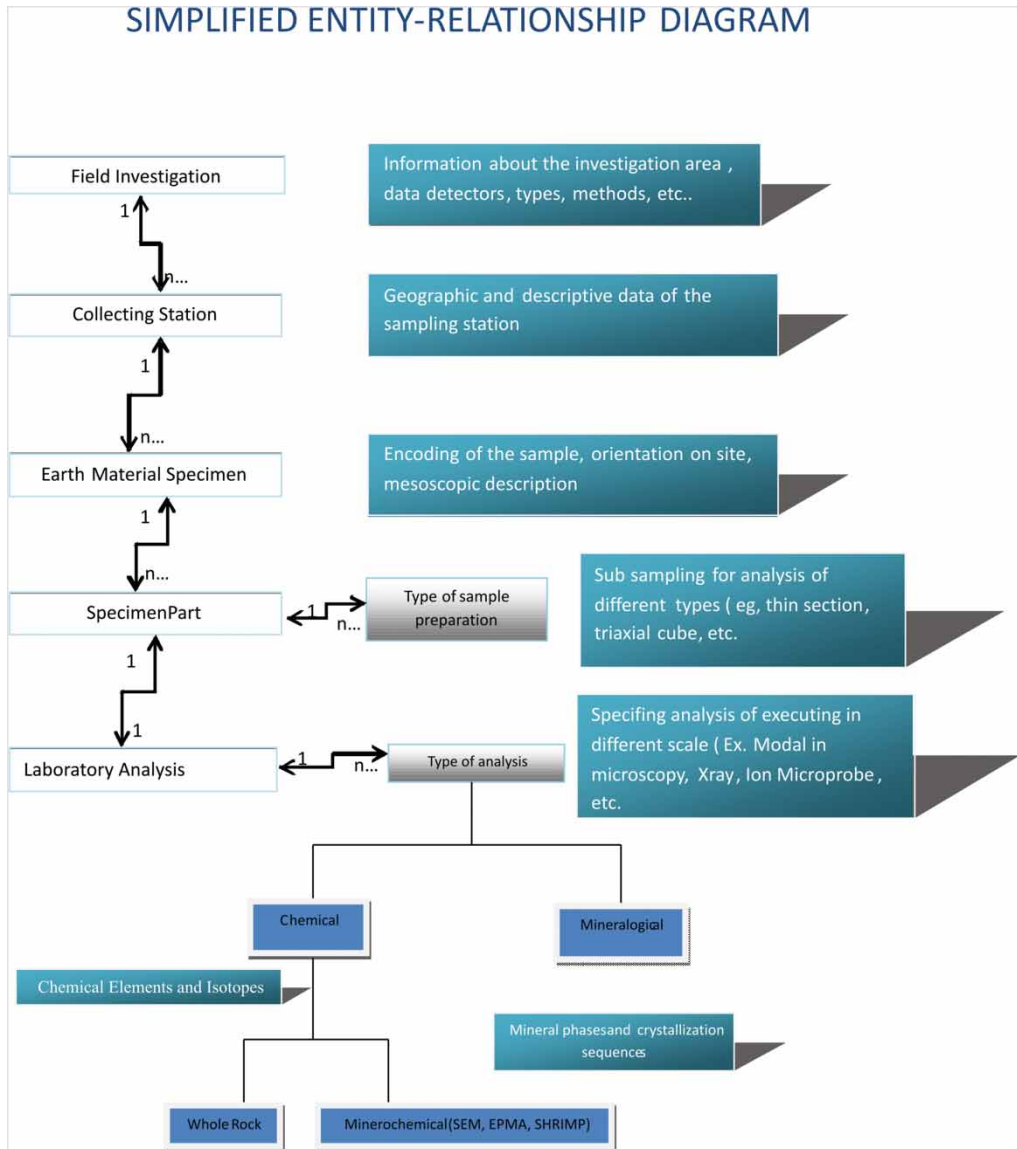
SIMPLIFIED ENTITY-RELATIONSHIP DIAGRAM

Field Investigation

Information about the investigation area , data detectors, types, methods, etc..

1

n...

Collecting Station

Geographic and descriptive data of the sampling station

1

n...

Earth Material Specimen

Encoding of the sample, orientation on site, mesoscopic description

1

n...

SpecimenPart

1

n...

Type of sample preparation

Sub sampling for analysis of different types ( eg, thin section, triaxial cube, etc.

1

1

Laboratory Analysis

1

n...

Type of analysis

Specifing analysis of executing in different scale ( Ex. Modal in microscopy, Xray, Ion Microprobe , etc.

Chemical

Mineralogical

Chemical Elements and Isotopes

Mineral phasesand crystallization sequences

Whole Rock

Minerochemical(SEM, EPMA, SHRIMP)